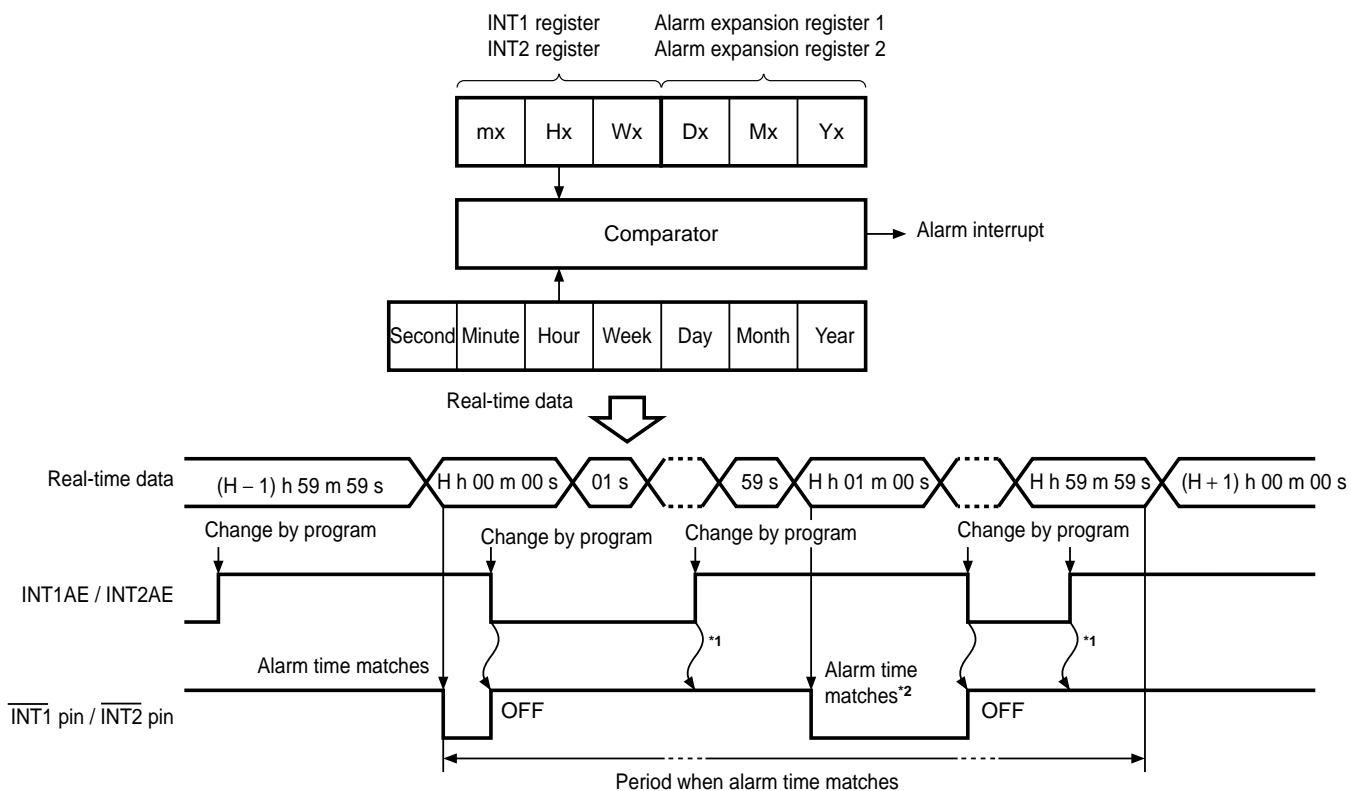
INT1 register
INT2 register

Alarm expansion register 1
Alarm expansion register 2

| mx | Hx | Wx | Dx | Mx | Yx |
|---|---|---|---|---|---|

Comparator

Alarm interrupt

| Second | Minute | Hour | Week | Day | Month | Year |
|---|---|---|---|---|---|---|

Real-time data

Real-time data

(H – 1) h 59 m 59 s

H h 00 m 00 s

01 s

59 s

H h 01 m 00 s

H h 59 m 59 s

(H + 1) h 00 m 00 s

Change by program

Change by program

Change by program

Change by program

Change by program

INT1AE / INT2AE

*1

*1

Alarm time matches

Alarm time matches*2

$\overline{INT1}$ pin / $\overline{INT2}$ pin

OFF

OFF

Period when alarm time matches